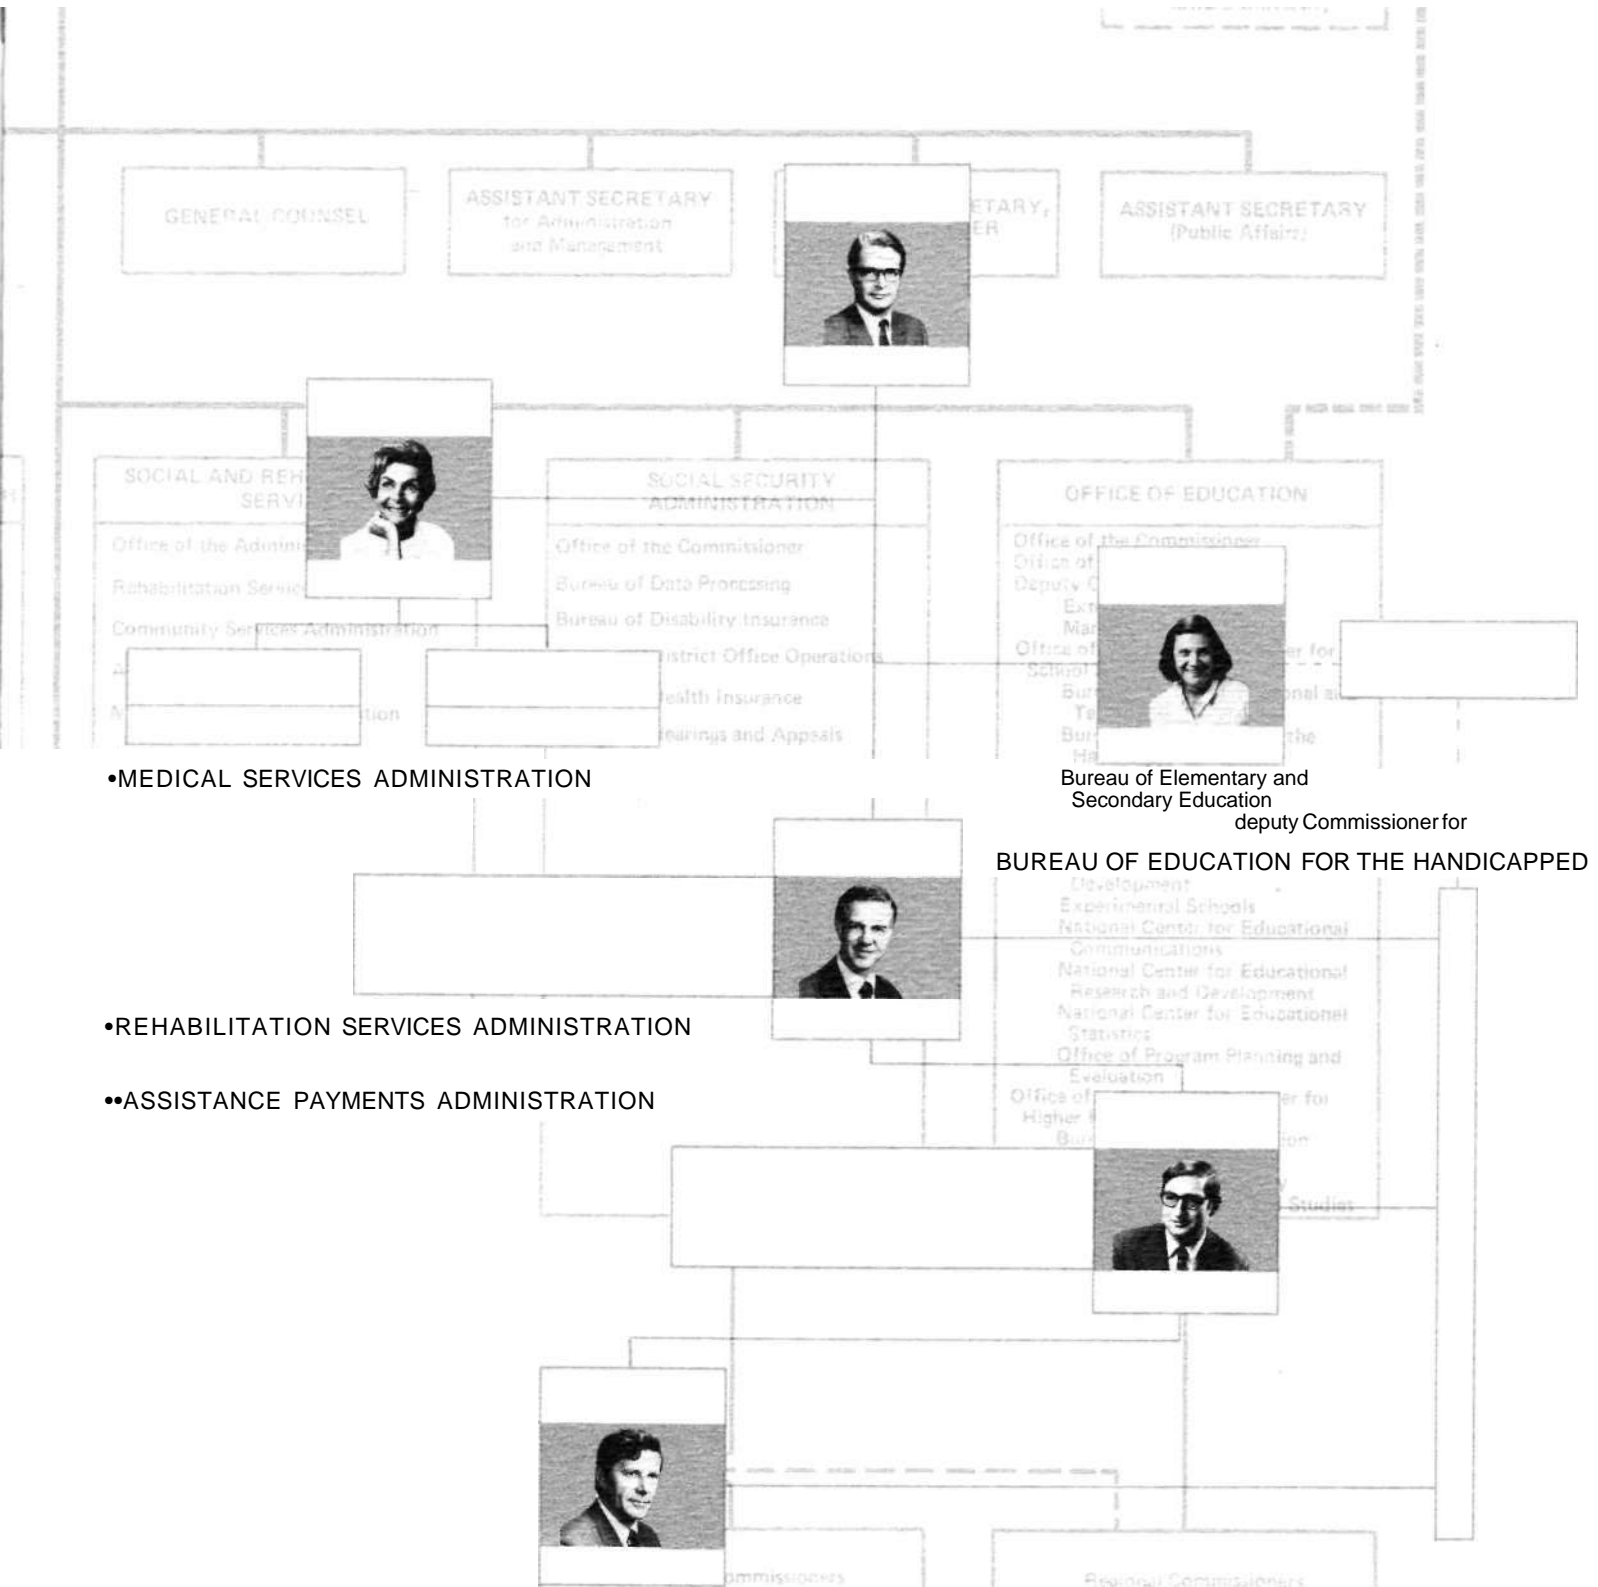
GENERAL COUNSEL

ASSISTANT SECRETARY for Administration and Management

ETARY, ER

ASSISTANT SECRETARY (Public Affairs)

SOCIAL AND REH SERVI

Office of the Admini

Rehabilitation Servic

Community Services Administration

SOCIAL SECURITY ADMINISTRATION

Office of the Commissioner

Bureau of Data Processing

Bureau of Disability Insurance

istrict Office Operations

ealth Insurance

earings and Appeals

OFFICE OF EDUCATION

Office of the Commissioner

•MEDICAL SERVICES ADMINISTRATION

Bureau of Elementary and Secondary Education

deputy Commissioner for

BUREAU OF EDUCATION FOR THE HANDICAPPED

Development

Experimental Schools

National Center for Educational Communications

National Center for Educational Research and Development

National Center for Educational Statistics

Office of Program Planning and Evaluation

•REHABILITATION SERVICES ADMINISTRATION

••ASSISTANCE PAYMENTS ADMINISTRATION

Studies

mmissioners

Regional Commissioners